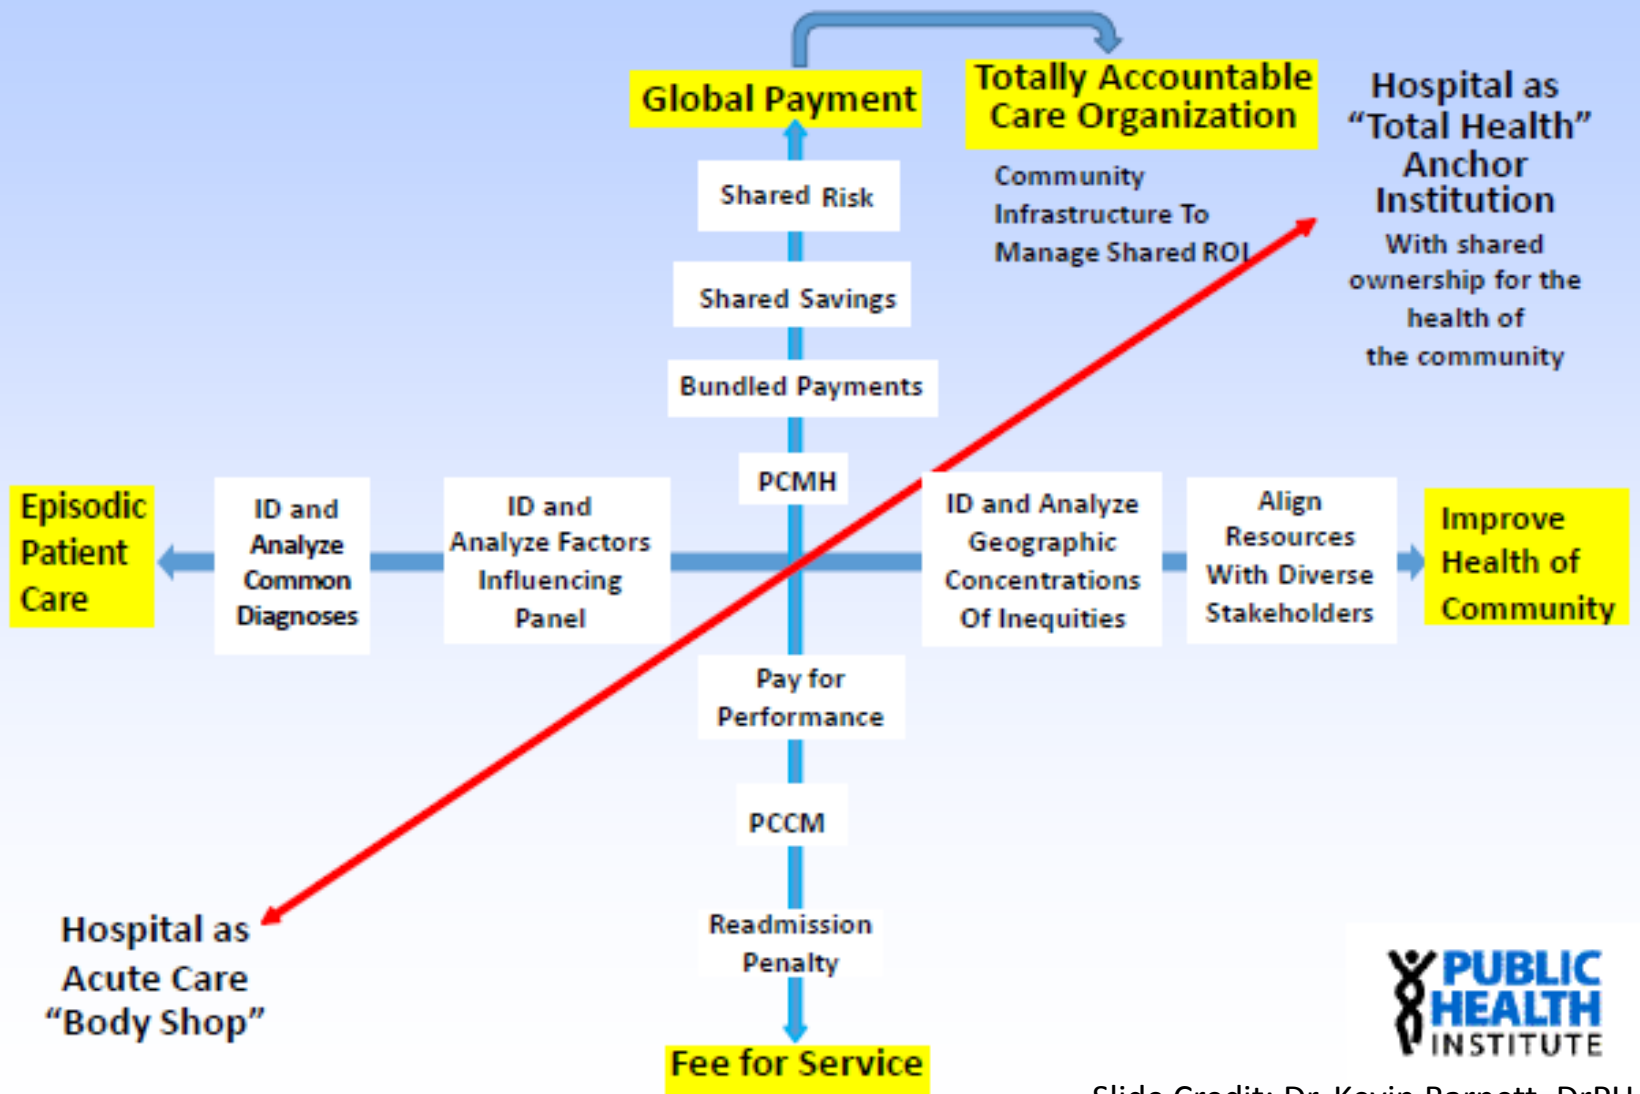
Global Payment

Totally Accountable Care Organization

Hospital as "Total Health" Anchor Institution

With shared ownership for the health of the community

Community Infrastructure To Manage Shared ROI

Shared Risk

Shared Savings

Bundled Payments

PCMH

Episodic Patient Care

ID and Analyze Common Diagnoses

ID and Analyze Factors Influencing Panel

ID and Analyze Geographic Concentrations Of Inequities

Align Resources With Diverse Stakeholders

Improve Health of Community

Pay for Performance

PCCM

Readmission Penalty

Fee for Service

Hospital as Acute Care "Body Shop"

PUBLIC HEALTH INSTITUTE

Slide Credit: Dr. Kevin Barnett, DrPH